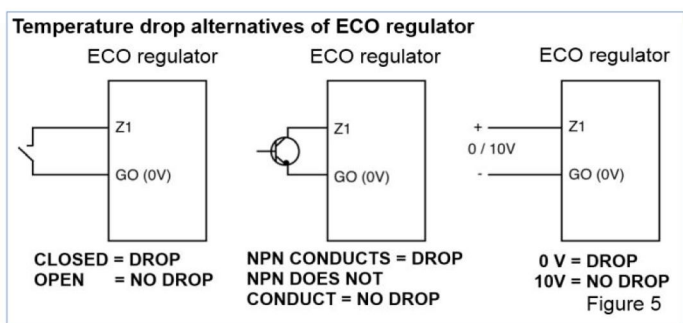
Temperature drop alternatives of ECO regulator

ECO regulator

Z1

GO (0V)

CLOSED = DROP
OPEN = NO DROP

ECO regulator

Z1

GO (0V)

NPN CONDUCTS = DROP
NPN DOES NOT CONDUCT = NO DROP

ECO regulator

+
0 / 10V
-

Z1

GO (0V)

0 V = DROP
10V = NO DROP

Figure 5